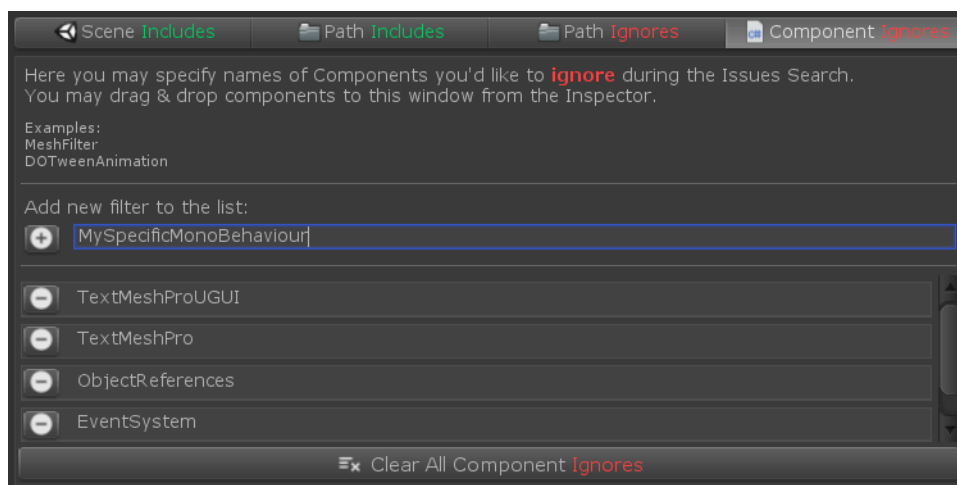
Scene Includes | Path Includes | Path Ignores | Component Ignores

Here you may specify names of Components you'd like to ignore during the Issues Search.
You may drag & drop components to this window from the Inspector.

Examples:
MeshFilter
DOTweenAnimation

Add new filter to the list:

MySpecificMonoBehaviour

TextMeshProUGUI

TextMeshPro

ObjectReferences

EventSystem

Clear All Component Ignores